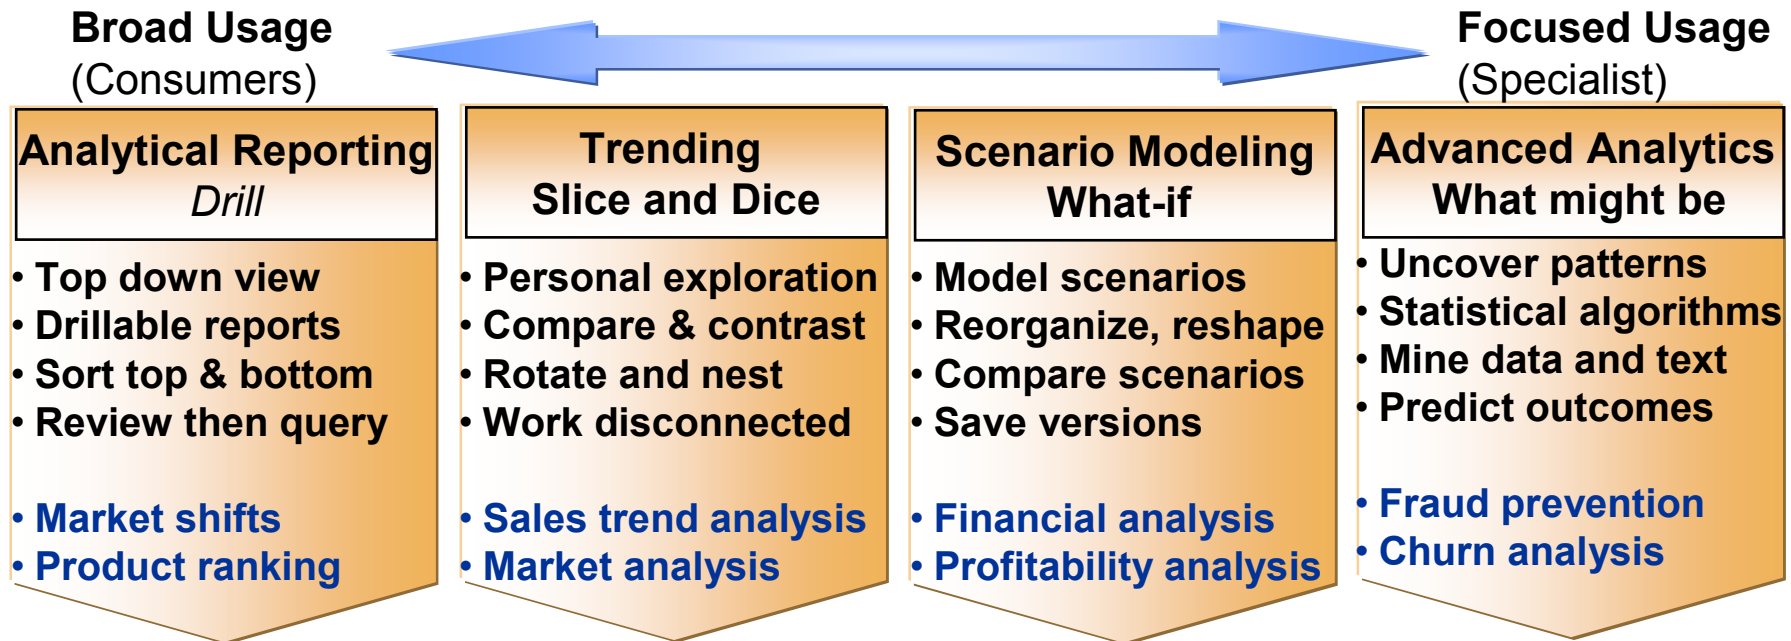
Broad Usage
(Consumers)

Focused Usage
(Specialist)

Analytical Reporting
Drill

• Top down view
• Drillable reports
• Sort top & bottom
• Review then query

• Market shifts
• Product ranking

Trending
Slice and Dice

• Personal exploration
• Compare & contrast
• Rotate and nest
• Work disconnected

• Sales trend analysis
• Market analysis

Scenario Modeling
What-if

• Model scenarios
• Reorganize, reshape
• Compare scenarios
• Save versions

• Financial analysis
• Profitability analysis

Advanced Analytics
What might be

• Uncover patterns
• Statistical algorithms
• Mine data and text
• Predict outcomes

• Fraud prevention
• Churn analysis